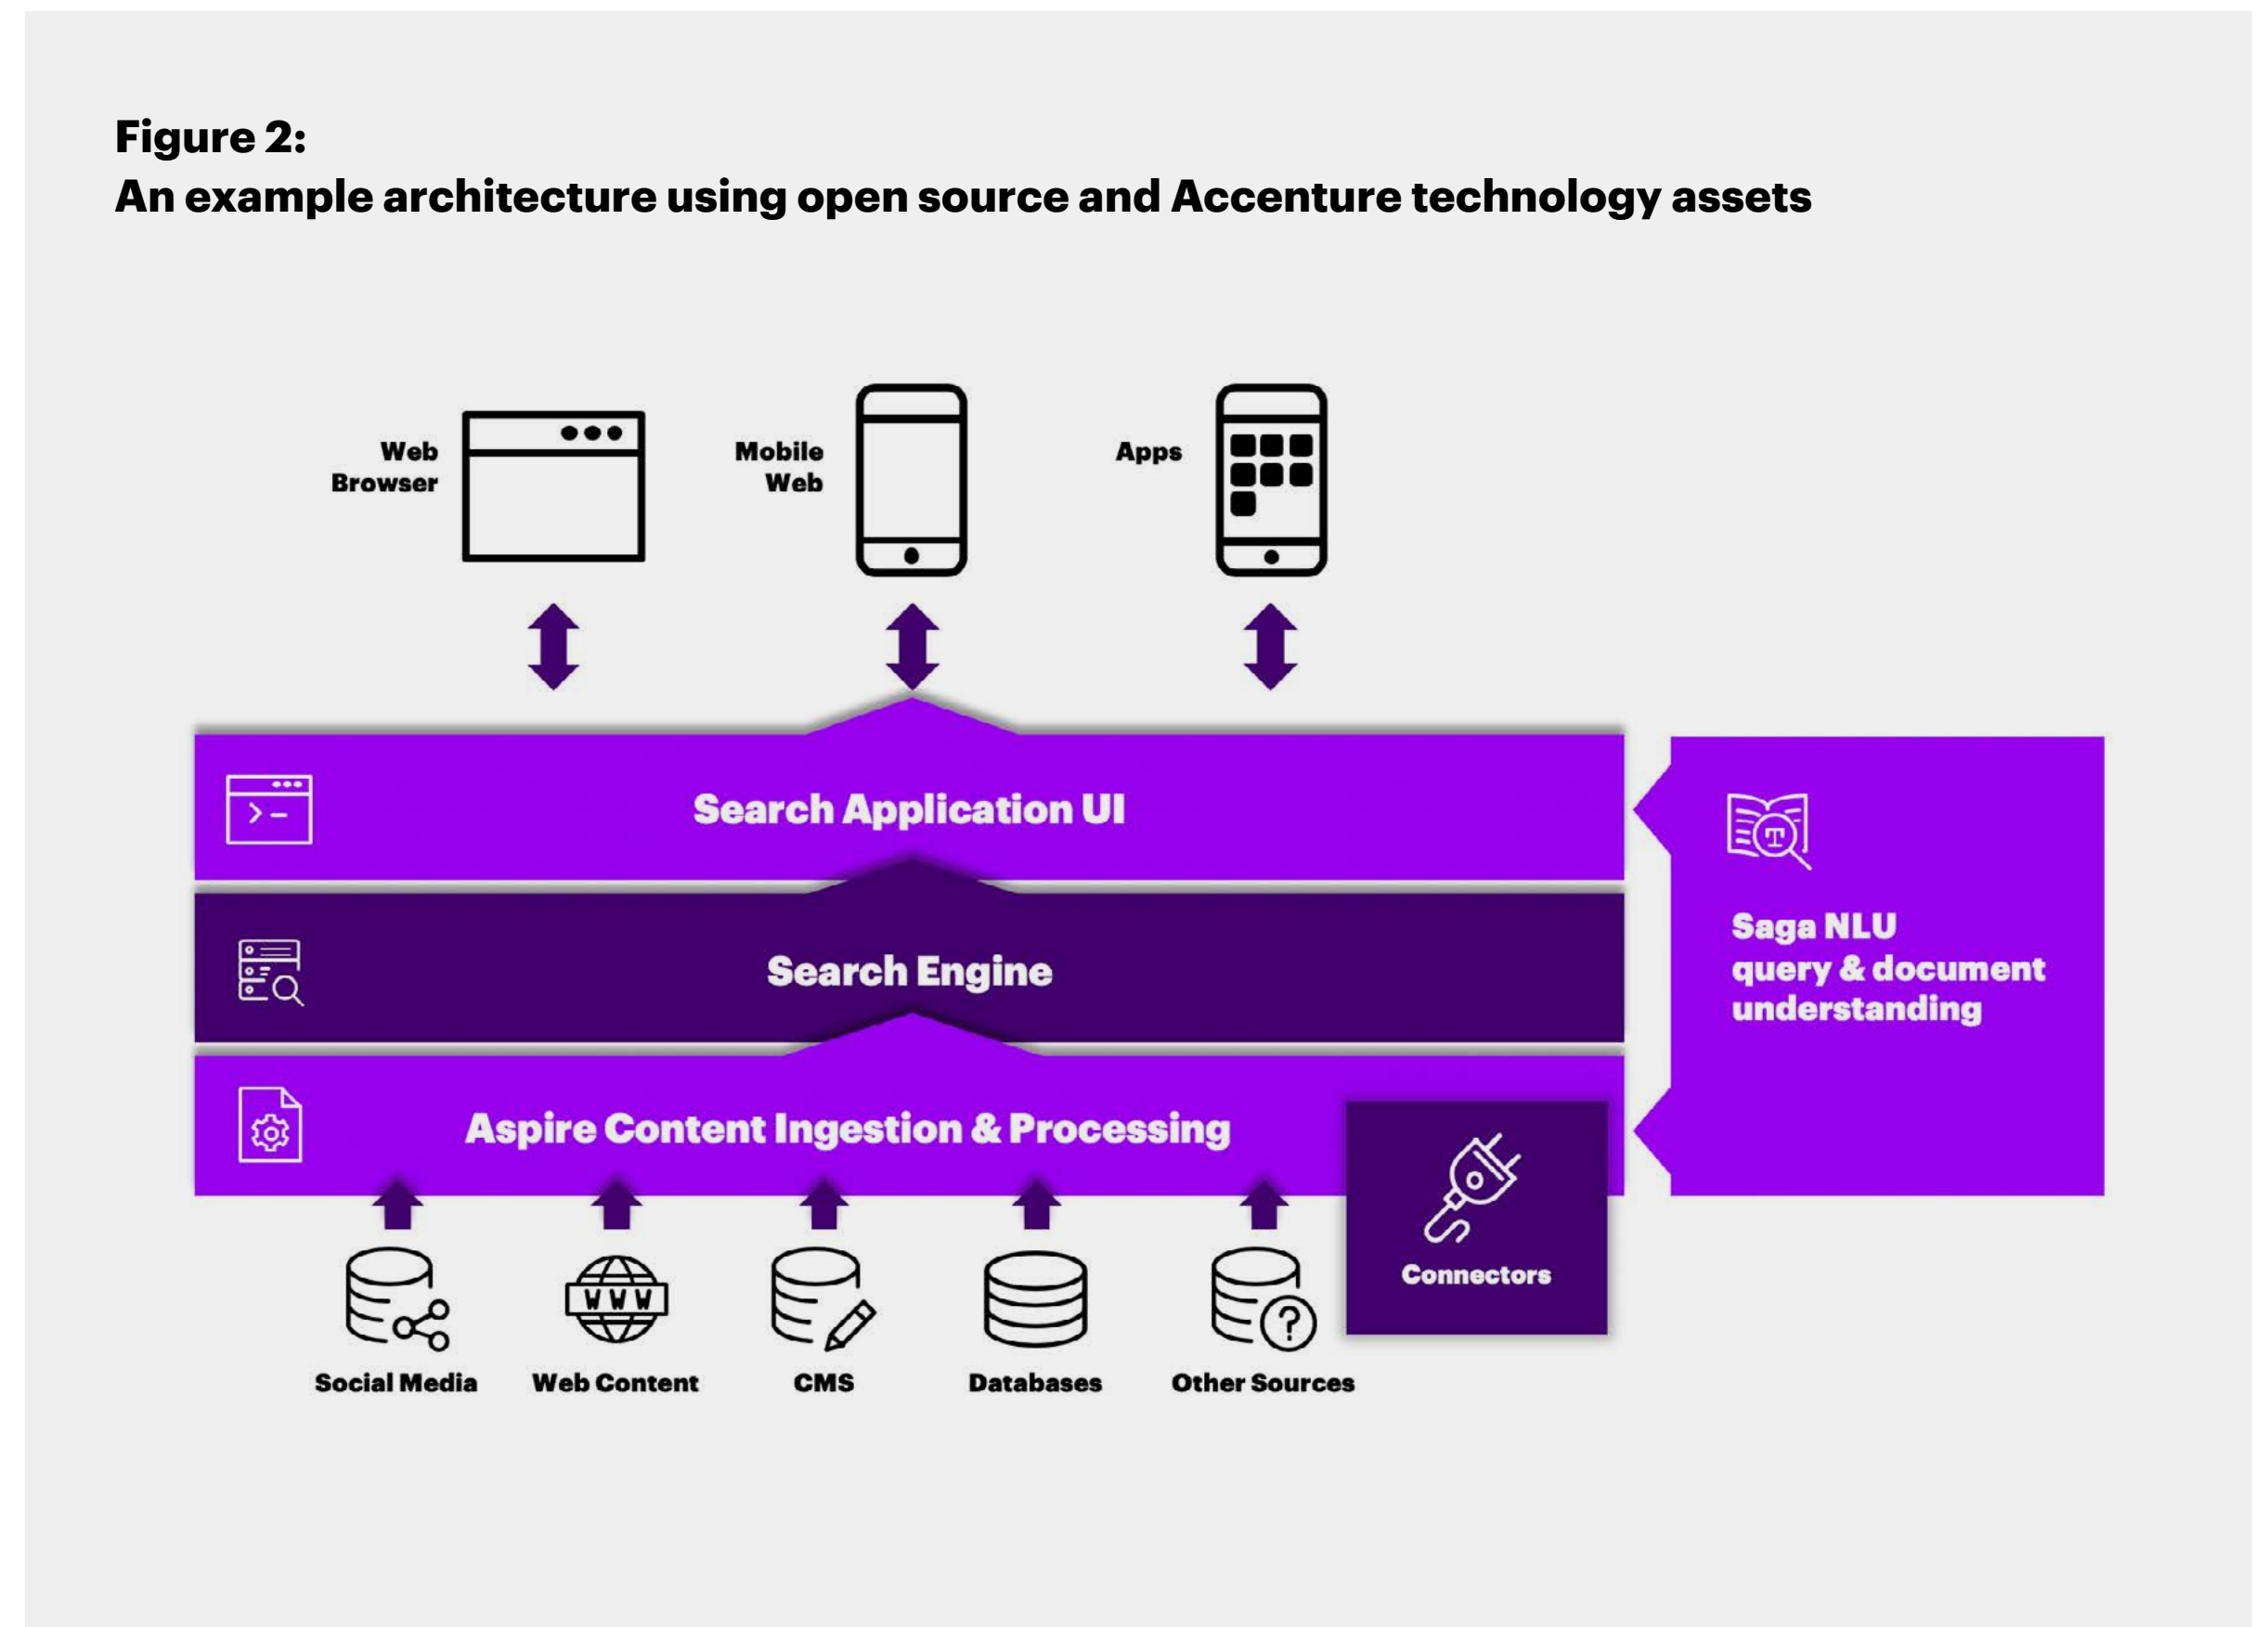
Figure 2:
An example architecture using open source and Accenture technology assets

Web Browser

Mobile Web

Apps

Search Application UI

Search Engine

Aspire Content Ingestion & Processing

Saga NLU query & document understanding

Connectors

Social Media

Web Content

CMS

Databases

Other Sources